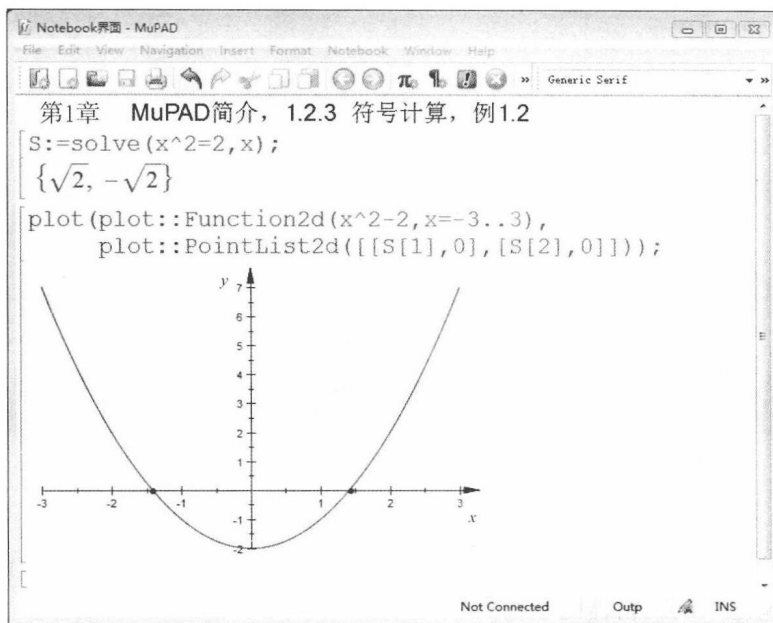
Notebook界面 - MuPAD

File Edit View Navigation Insert Format Notebook Window Help

Generic Serif

第1章 MuPAD简介，1.2.3 符号计算，例1.2

S:=solve(x^2=2,x);

$\{\sqrt{2}, -\sqrt{2}\}$

plot(plot::Function2d(x^2-2,x=-3..3),
plot::PointList2d([[S[1],0],[S[2],0]]));

y
7
6
5
4
3
2
1
-1
-2
-3 -2 -1 1 2 3
x

Not Connected Outp INS